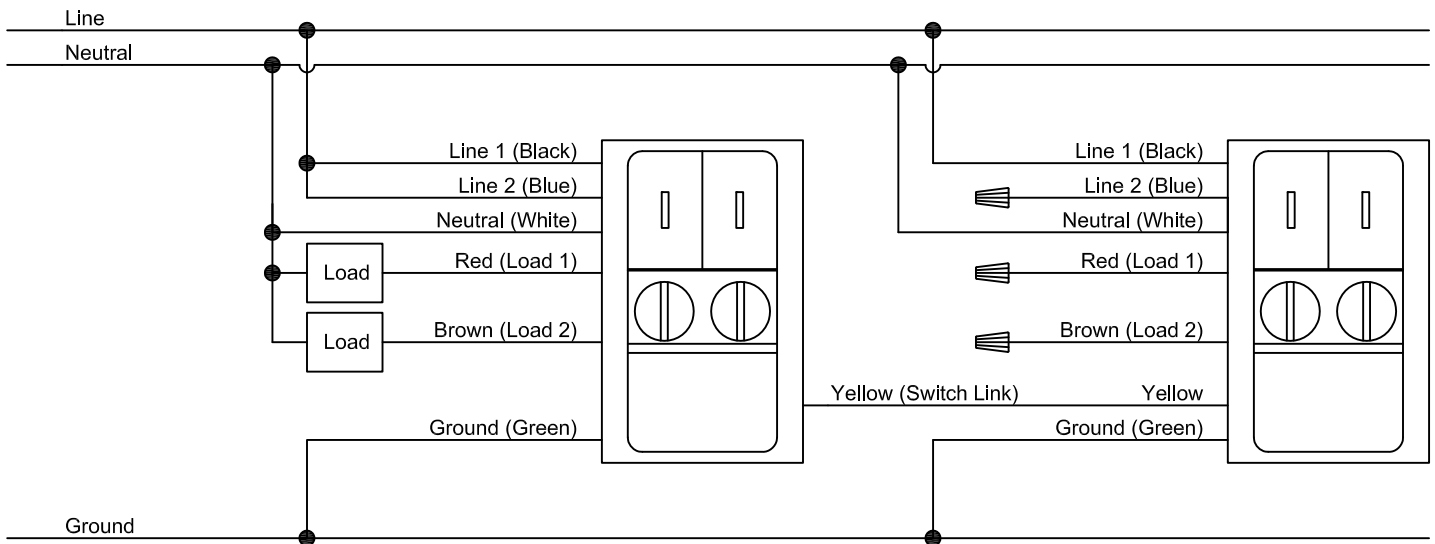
Line
Neutral
Line 1 (Black)
Line 2 (Blue)
Neutral (White)
Load
Red (Load 1)
Load
Brown (Load 2)
Ground (Green)
Yellow (Switch Link)
Line 1 (Black)
Line 2 (Blue)
Neutral (White)
Red (Load 1)
Brown (Load 2)
Yellow
Ground (Green)
Ground